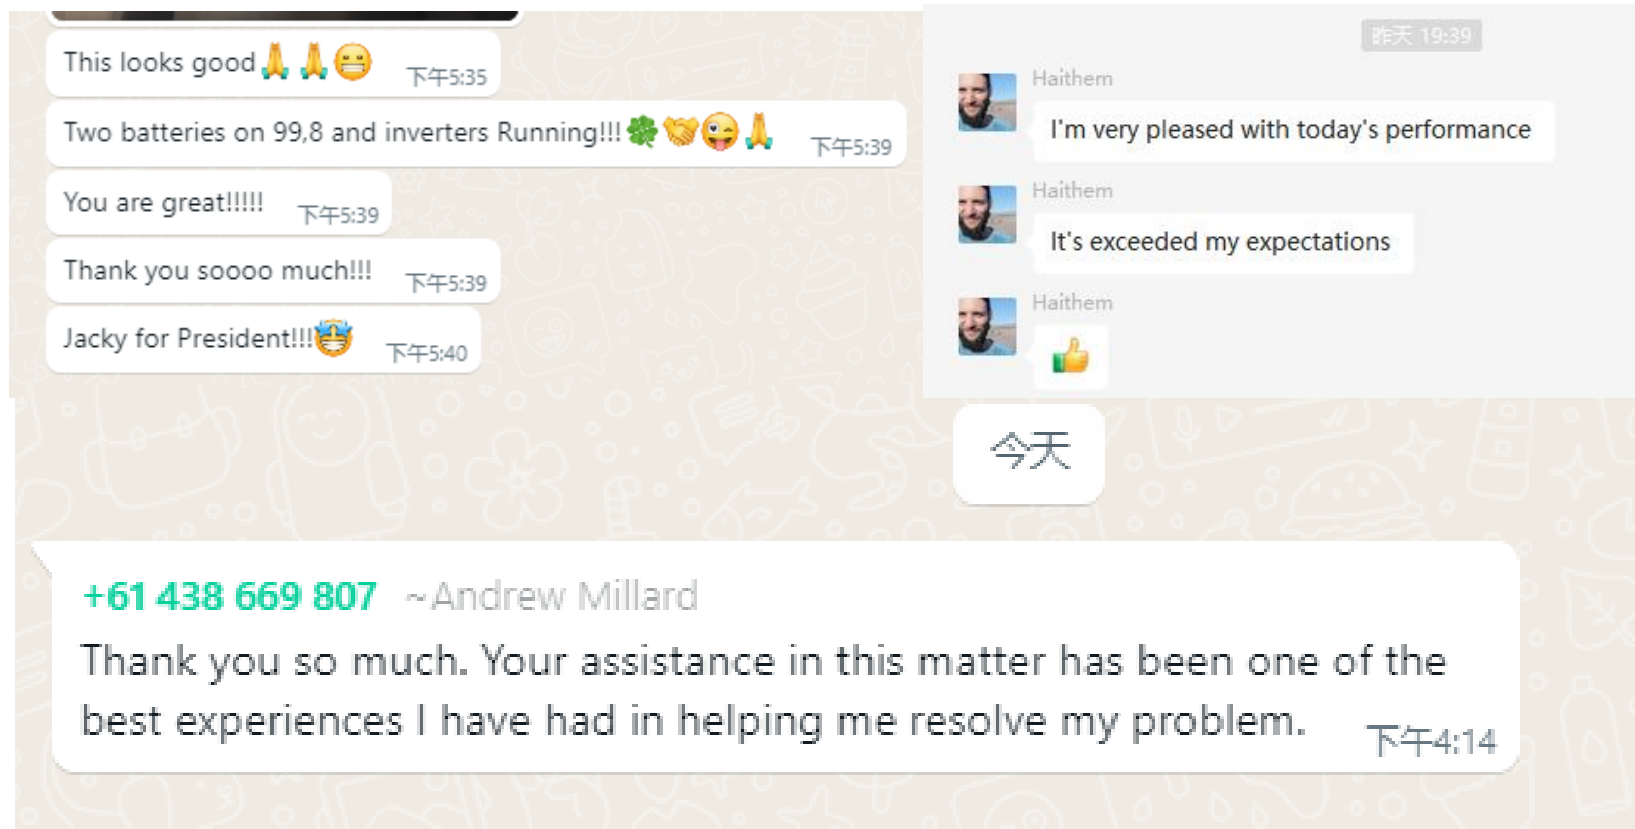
This looks good🙏🙏😬 下午5:35

Two batteries on 99,8 and inverters Running!!!🍀🤝😜🙏 下午5:39

You are great!!!!! 下午5:39

Thank you soooo much!!! 下午5:39

Jacky for President!!!🤯 下午5:40

昨天 19:39

Haithem
I'm very pleased with today's performance

Haithem
It's exceeded my expectations

Haithem
👍

今天

+61 438 669 807 ~Andrew Millard
Thank you so much. Your assistance in this matter has been one of the best experiences I have had in helping me resolve my problem. 下午4:14